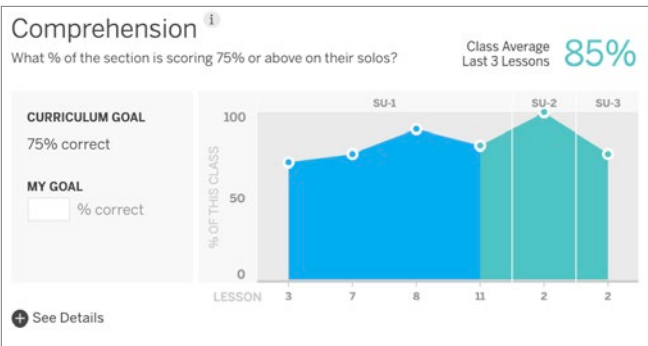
Comprehension i

What % of the section is scoring 75% or above on their solos?

Class Average
Last 3 Lessons 85%

CURRICULUM GOAL

75% correct

MY GOAL

% correct

SU-1 SU-2 SU-3

100

50

0

% OF THIS CLASS

LESSON 3 7 8 11 2 2

See Details